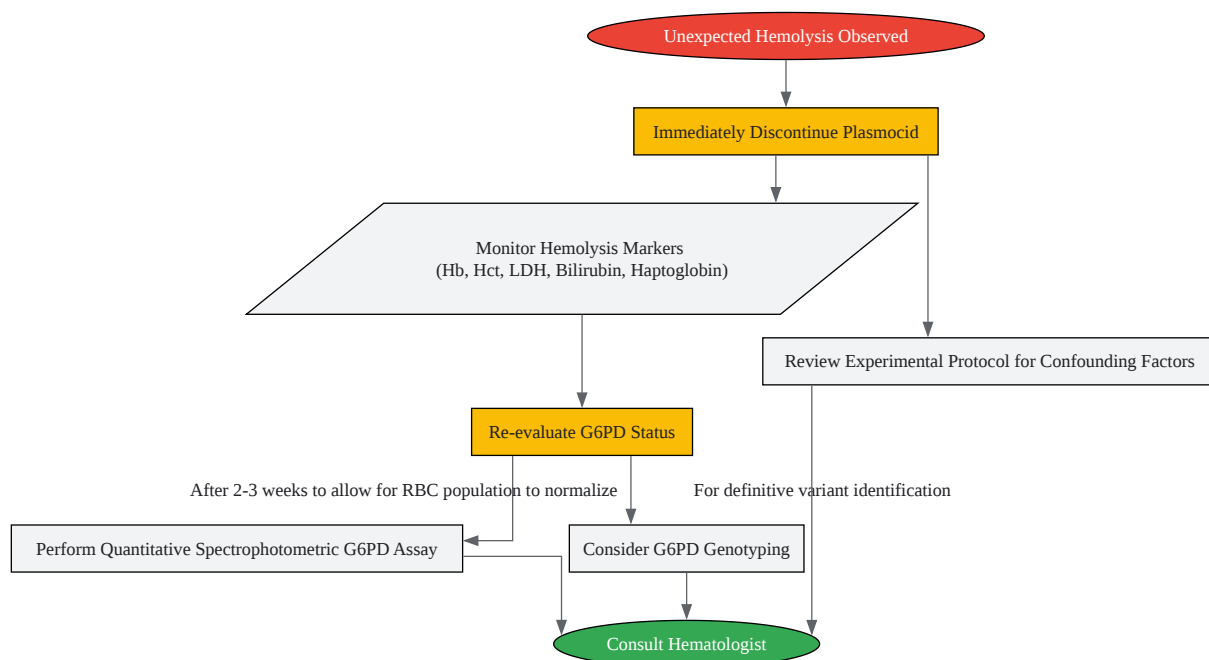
Unexpected Hemolysis Observed

Immediately Discontinue Plasmocid

Monitor Hemolysis Markers
(Hb, Hct, LDH, Bilirubin, Haptoglobin)

Review Experimental Protocol for Confounding Factors

Re-evaluate G6PD Status

After 2-3 weeks to allow for RBC population to normalize

For definitive variant identification

Perform Quantitative Spectrophotometric G6PD Assay

Consider G6PD Genotyping

Consult Hematologist